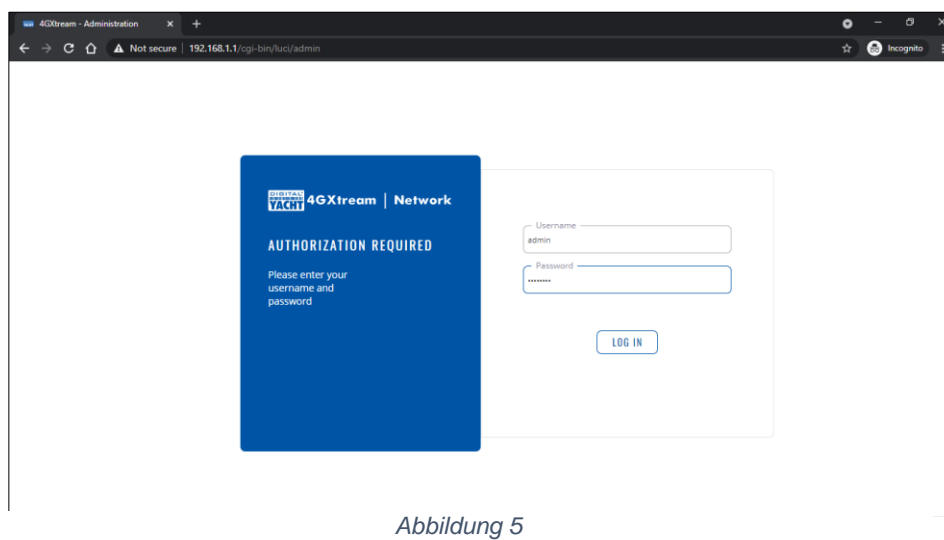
4GXtream - Administration × +

Not secure | 192.168.1.1/cgi-bin/luci/admin

Incognito

DIGITAL YACHT 4GXtream | Network

AUTHORIZATION REQUIRED

Please enter your username and password

Username
admin

Password
••••••••

LOG IN

Abbildung 5